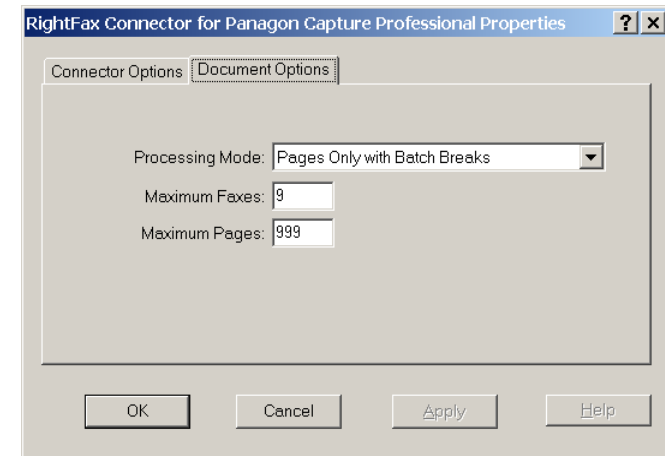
RightFax Connector for Panagon Capture Professional Properties

?
X

Connector Options
Document Options

Processing Mode: Pages Only with Batch Breaks

Maximum Faxes: 9

Maximum Pages: 999

OK
Cancel
Apply
Help